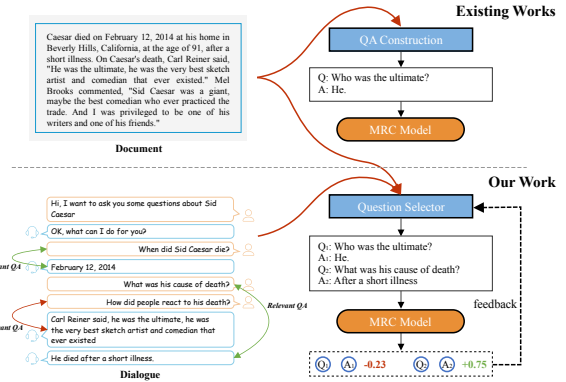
Existing Works

Caesar died on February 12, 2014 at his home in Beverly Hills, California, at the age of 91, after a short illness. On Caesar's death, Carl Reiner said, "He was the ultimate, he was the very best sketch artist and comedian that ever existed." Mel Brooks commented, "Sid Caesar was a giant, maybe the best comedian who ever practiced the trade. And I was privileged to be one of his writers and one of his friends."

Document

QA Construction

Q: Who was the ultimate?
A: He.

MRC Model

Our Work

Hi, I want to ask you some questions about Sid Caesar

OK, what can I do for you?

When did Sid Caesar die?

February 12, 2014

What was his cause of death?

How did people react to his death?

Carl Reiner said, he was the ultimate, he was the very best sketch artist and comedian that ever existed

He died after a short illness.

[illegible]ant QA

Relevant QA

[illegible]ant QA

Dialogue

Question Selector

Q₁: Who was the ultimate?
A₁: He.
Q₂: What was his cause of death?
A₂: After a short illness

feedback

MRC Model

Q₁ A₁ -0.23 Q₂ A₂ +0.75